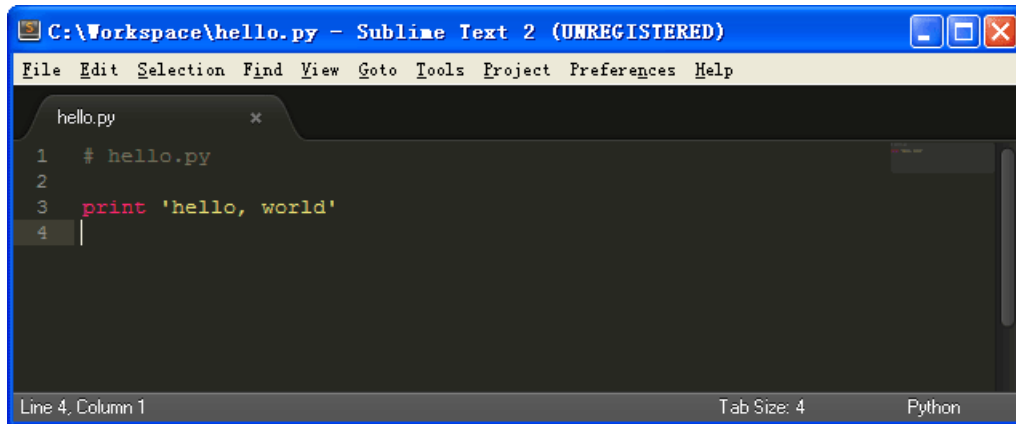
C:\Workspace\hello.py - Sublime Text 2 (UNREGISTERED)

File Edit Selection Find View Goto Tools Project Preferences Help

hello.py ×

1 # hello.py
2
3 print 'hello, world'
4

Line 4, Column 1 Tab Size: 4 Python